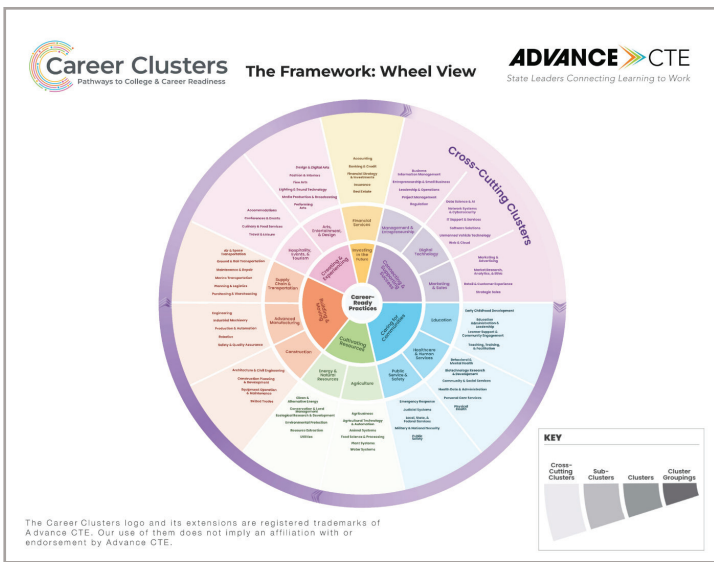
Career Clusters
Pathways to College & Career Readiness

The Framework: Wheel View

ADVANCE CTE
State Leaders Connecting Learning to Work

Cross-Cutting Clusters

Career-Ready Practices

Connecting & Expanding Economies

Investing in the Future

Creating & Experiencing

Building & Moving

Cultivating Resources

Caring for Communities

Financial Services
Accounting
Banking & Credit
Financial Strategy & Investments
Insurance
Real Estate

Management & Entrepreneurship
Business Information Management
Entrepreneurship & Small Business
Leadership & Operations
Project Management
Regulation

Digital Technology
Data Science & AI
Network Systems & Cybersecurity
IT Support & Services
Software Solutions
Unmanned Vehicle Technology
Web & Cloud

Marketing & Sales
Marketing & Advertising
Market Research, Analytics, & Data
Retail & Customer Experience
Strategic Sales

Education
Early Childhood Development
Education Administration & Leadership
Learner Support & Community Engagement
Teaching, Training, & Facilitation

Healthcare & Human Services
Behavioral & Mental Health
Biotechnology Research & Development
Community & Social Services
Health Data & Administration
Personal Care Services
Physical Health

Public Service & Safety
Emergency Response
Judicial Systems
Local, State, & Federal Services
Military & National Security
Public Safety

Agriculture
Agribusiness
Agricultural Technology & Automation
Animal Systems
Food Science & Processing
Plant Systems
Water Systems

Energy & Natural Resources
Clean & Alternative Energy
Conservation & Land Management
Ecological Research & Development
Environmental Protection
Resource Extraction
Utilities

Construction
Architecture & Civil Engineering
Construction Planning & Management
Equipment Operation & Maintenance
Skilled Trades

Advanced Manufacturing
Engineering
Industrial Machinery
Production & Automation
Robotics
Safety & Quality Assurance

Supply Chain & Transportation
Air & Space Transportation
Ground & Rail Transportation
Maintenance & Repair
Marine Transportation
Planning & Logistics
Purchasing & Warehousing

Hospitality, Events, & Tourism
Accommodations
Conferences & Events
Culinary & Food Services
Travel & Leisure

Arts, Entertainment, & Design
Design & Digital Arts
Fashion & Interiors
Fine Arts
Lighting & Sound Technology
Media Production & Broadcasting
Performing Arts

KEY
Cross-Cutting Clusters
Sub-Clusters
Clusters
Cluster Groupings

The Career Clusters logo and its extensions are registered trademarks of Advance CTE. Our use of them does not imply an affiliation with or endorsement by Advance CTE.